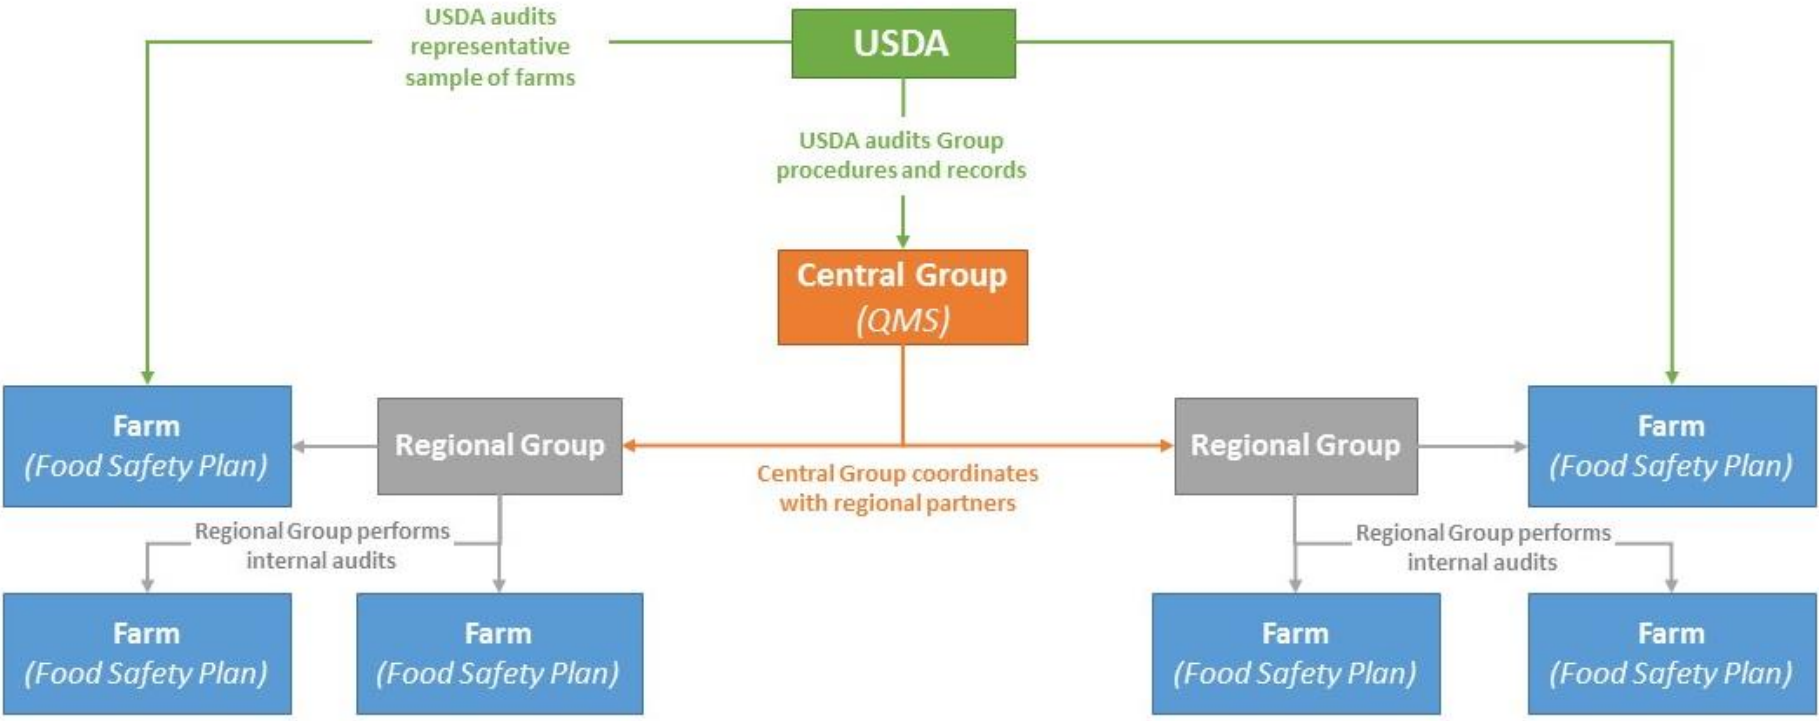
USDA audits representative sample of farms

USDA

USDA audits Group procedures and records

Central Group
(QMS)

Farm
(Food Safety Plan)

Regional Group

Central Group coordinates with regional partners

Regional Group

Farm
(Food Safety Plan)

Regional Group performs internal audits

Regional Group performs internal audits

Farm
(Food Safety Plan)

Farm
(Food Safety Plan)

Farm
(Food Safety Plan)

Farm
(Food Safety Plan)